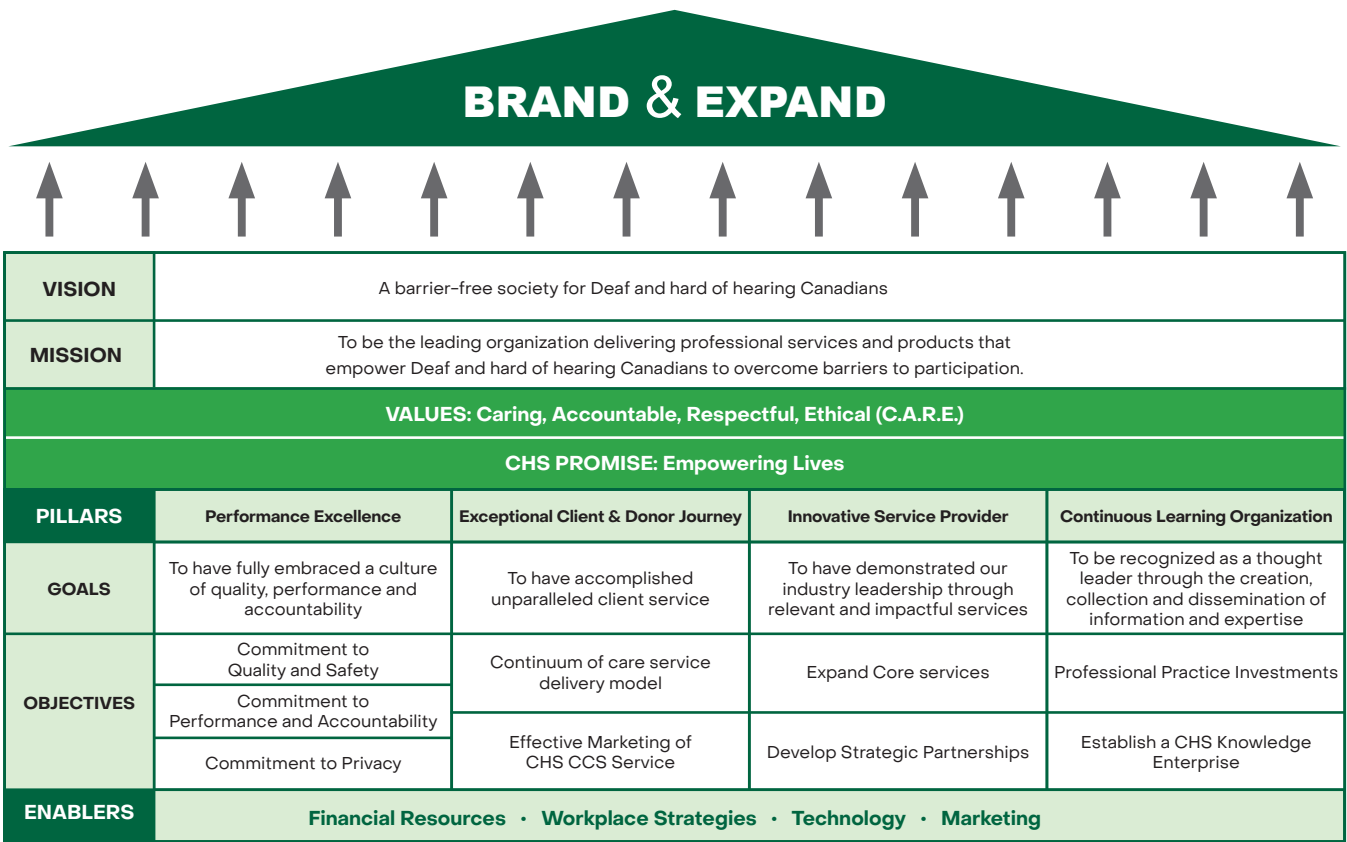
BRAND & EXPAND

| VISION | A barrier-free society for Deaf and hard of hearing Canadians | | | |
|---|---|---|---|---|
| MISSION | To be the leading organization delivering professional services and products that empower Deaf and hard of hearing Canadians to overcome barriers to participation. | | | |
| VALUES: Caring, Accountable, Respectful, Ethical (C.A.R.E.) | | | | |
| CHS PROMISE: Empowering Lives | | | | |
| PILLARS | Performance Excellence | Exceptional Client & Donor Journey | Innovative Service Provider | Continuous Learning Organization |
| GOALS | To have fully embraced a culture of quality, performance and accountability | To have accomplished unparalleled client service | To have demonstrated our industry leadership through relevant and impactful services | To be recognized as a thought leader through the creation, collection and dissemination of information and expertise |
| OBJECTIVES | Commitment to Quality and Safety; Commitment to Performance and Accountability; Commitment to Privacy | Continuum of care service delivery model; Effective Marketing of CHS CCS Service | Expand Core services; Develop Strategic Partnerships | Professional Practice Investments; Establish a CHS Knowledge Enterprise |
| ENABLERS | Financial Resources • Workplace Strategies • Technology • Marketing | | | |